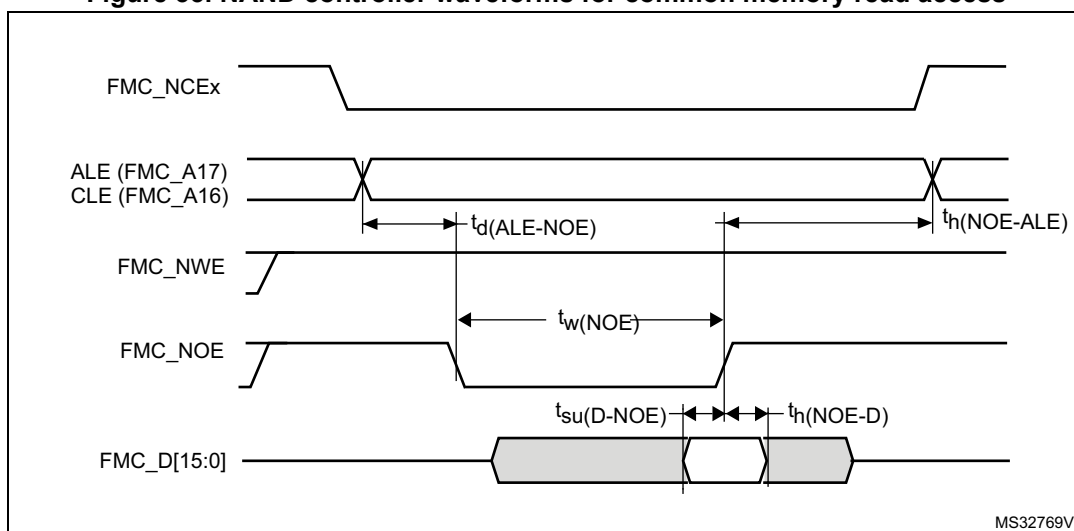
Figure 65. NAND controller waveforms for common memory read access

FMC_NCEx

ALE (FMC_A17)
CLE (FMC_A16)

$t_{d(ALE-NOE)}$

$t_{h(NOE-ALE)}$

FMC_NWE

$t_{w(NOE)}$

FMC_NOE

$t_{su(D-NOE)}$

$t_{h(NOE-D)}$

FMC_D[15:0]

MS32769V